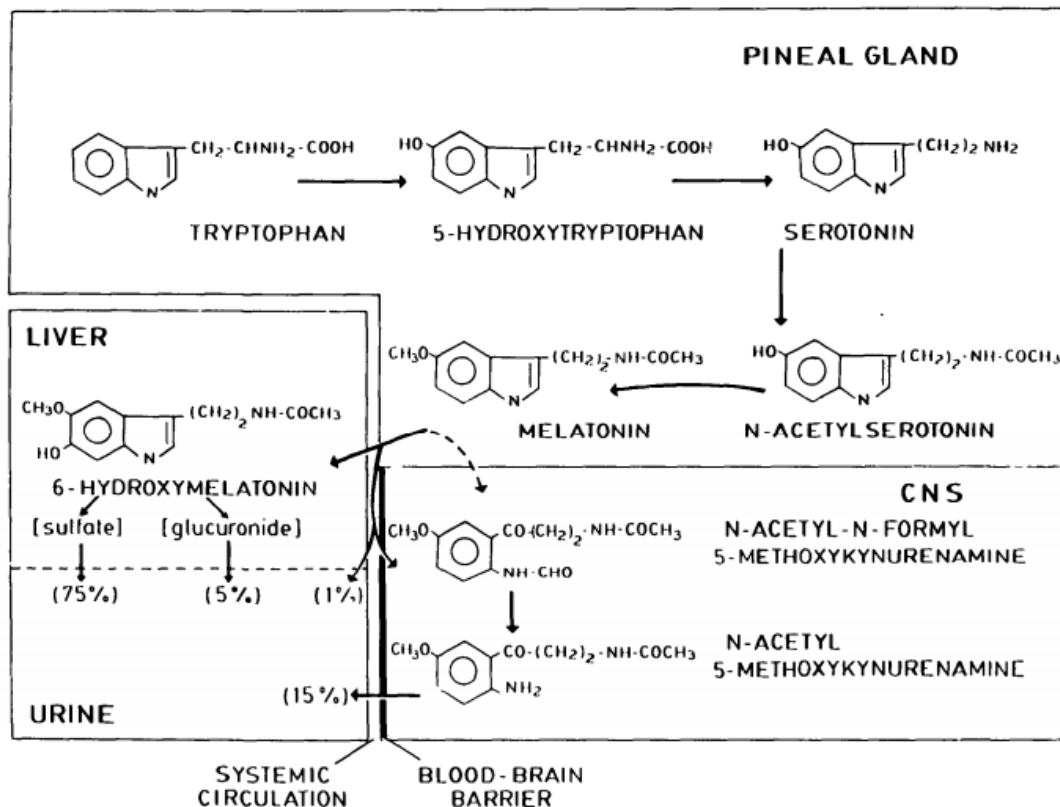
PINEAL GLAND

$CH_2-CHNH_2-COOH$

TRYPTOPHAN

HO

$CH_2-CHNH_2-COOH$

5-HYDROXYTRYPTOPHAN

HO

$(CH_2)_2NH_2$

SEROTONIN

LIVER

$CH_3O$

$(CH_2)_2-NH-COCH_3$

MELATONIN

HO

$(CH_2)_2-NH-COCH_3$

N-ACETYLSEROTONIN

$CH_3O$

HO

$(CH_2)_2NH-COCH_3$

6-HYDROXYMELATONIN

[sulfate]

[glucuronide]

(75%)

(5%)

(1%)

CNS

$CH_3O$

$CO-(CH_2)_2-NH-COCH_3$

NH-CHO

N-ACETYL-N-FORMYL 5-METHOXYKYNURENAMINE

$CH_3O$

$CO-(CH_2)_2-NH-COCH_3$

$NH_2$

N-ACETYL 5-METHOXYKYNURENAMINE

(15%)

URINE

SYSTEMIC CIRCULATION

BLOOD-BRAIN BARRIER